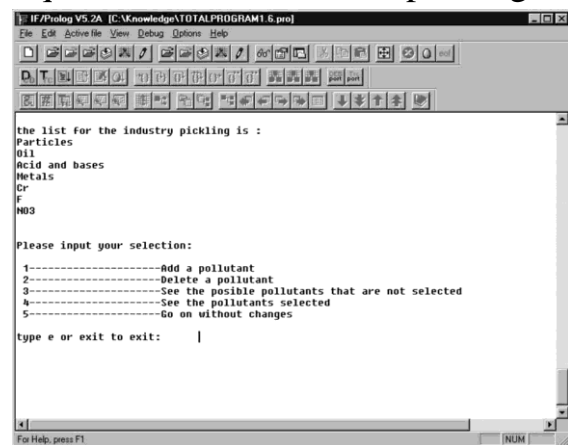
IF/Prolog V5.2A [C:\Knowledge\TOTALPROGRAM1.6.pro]
File Edit Active file View Debug Options Help

the list for the industry pickling is :
Particles
Oil
Acid and bases
Metals
Cr
F
NO3

Please input your selection:

1---------------------Add a pollutant
2---------------------Delete a pollutant
3---------------------See the posible pollutants that are not selected
4---------------------See the pollutants selected
5---------------------Go on without changes

type e or exit to exit:

For Help, press F1
NUM